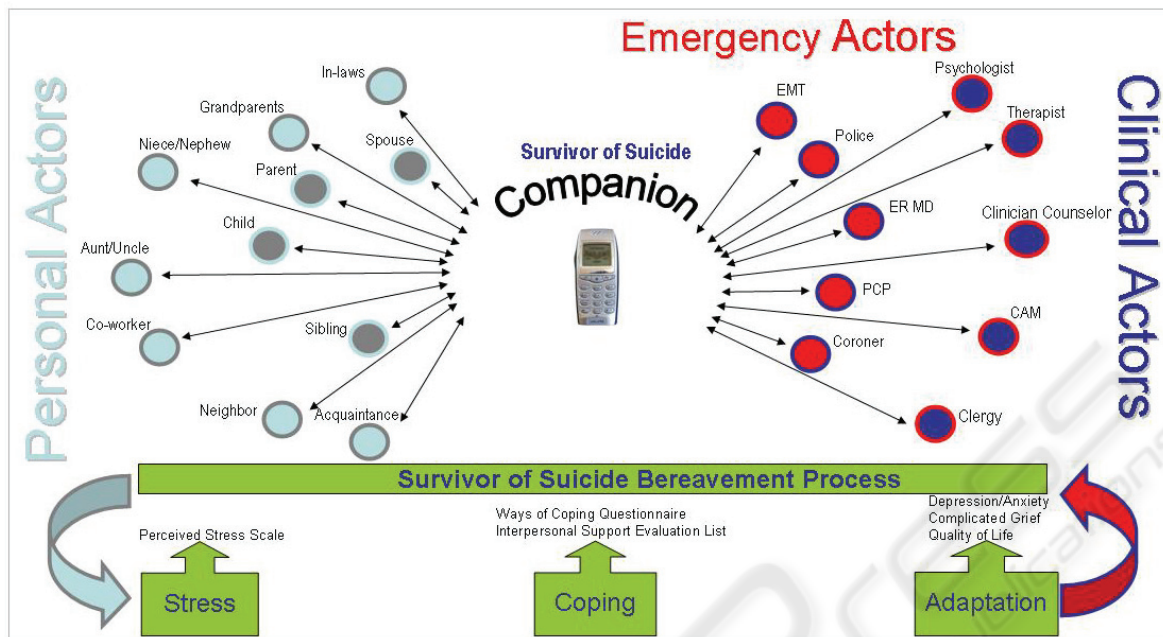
Emergency Actors

Personal Actors

Clinical Actors

Survivor of Suicide

Companion

In-laws

Grandparents

Spouse

Niece/Nephew

Parent

Child

Aunt/Uncle

Co-worker

Sibling

Neighbor

Acquaintance

EMT

Psychologist

Therapist

Police

ER MD

Clinician Counselor

PCP

CAM

Coroner

Clergy

Survivor of Suicide Bereavement Process

Perceived Stress Scale

Ways of Coping Questionnaire
Interpersonal Support Evaluation List

Depression/Anxiety
Complicated Grief
Quality of Life

Stress

Coping

Adaptation